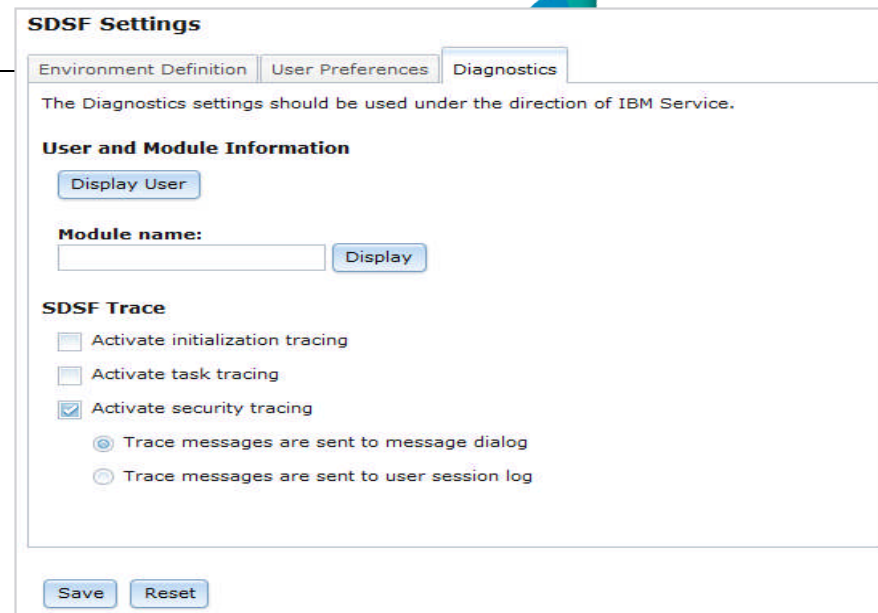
SDSF Settings

Environment Definition | User Preferences | Diagnostics

The Diagnostics settings should be used under the direction of IBM Service.

User and Module Information

Display User

Module name:

Display

SDSF Trace

Activate initialization tracing

Activate task tracing

Activate security tracing

Trace messages are sent to message dialog

Trace messages are sent to user session log

Save Reset